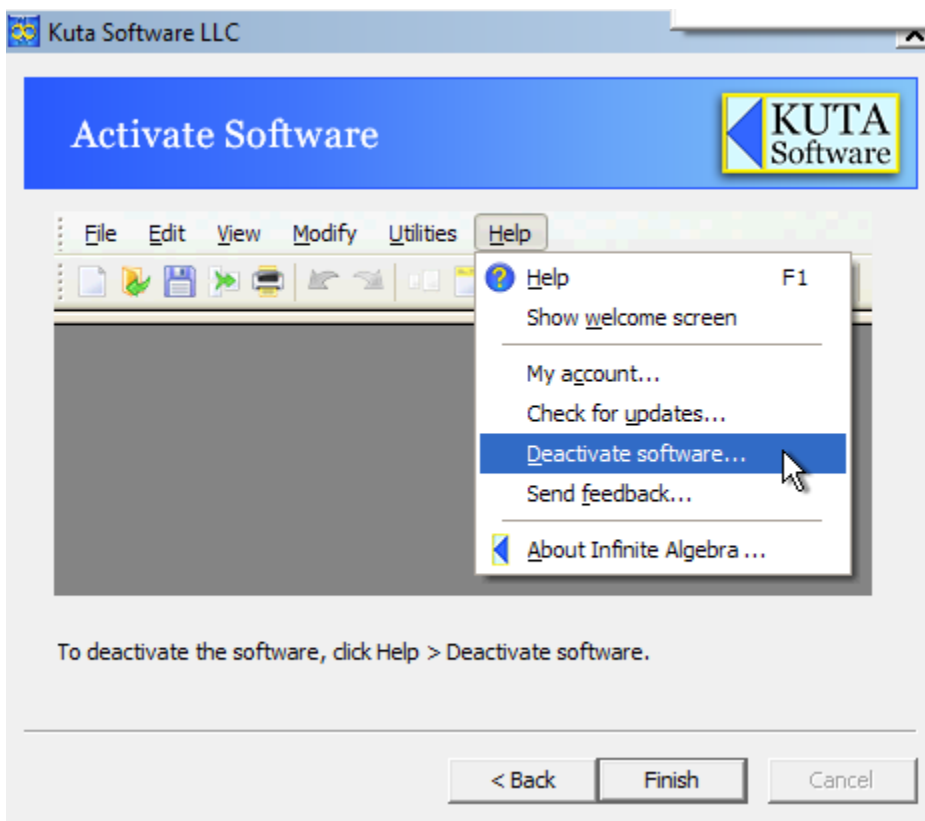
Kuta Software LLC

Activate Software

KUTA Software

File Edit View Modify Utilities Help

Help F1
Show welcome screen
My account...
Check for updates...
Deactivate software...
Send feedback...
About Infinite Algebra ...

To deactivate the software, click Help > Deactivate software.

< Back Finish Cancel